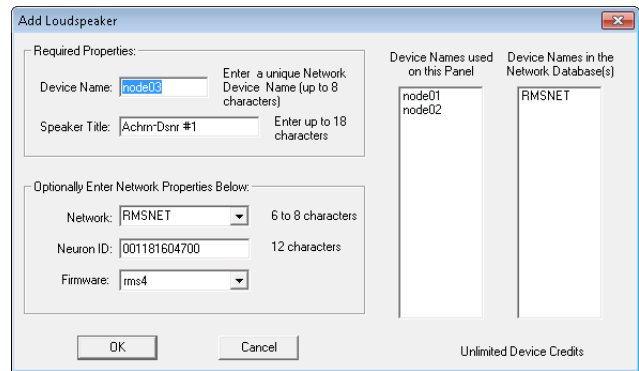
Add Loudspeaker

Required Properties:

Device Name: node03

Enter a unique Network Device Name (up to 8 characters)

Speaker Title: Achrn-Dsnr #1

Enter up to 18 characters

Optionally Enter Network Properties Below:

Network: RMSNET

6 to 8 characters

Neuron ID: 001181604700

12 characters

Firmware: rms4

Device Names used on this Panel

node01
node02

Device Names in the Network Database(s)

RMSNET

OK

Cancel

Unlimited Device Credits